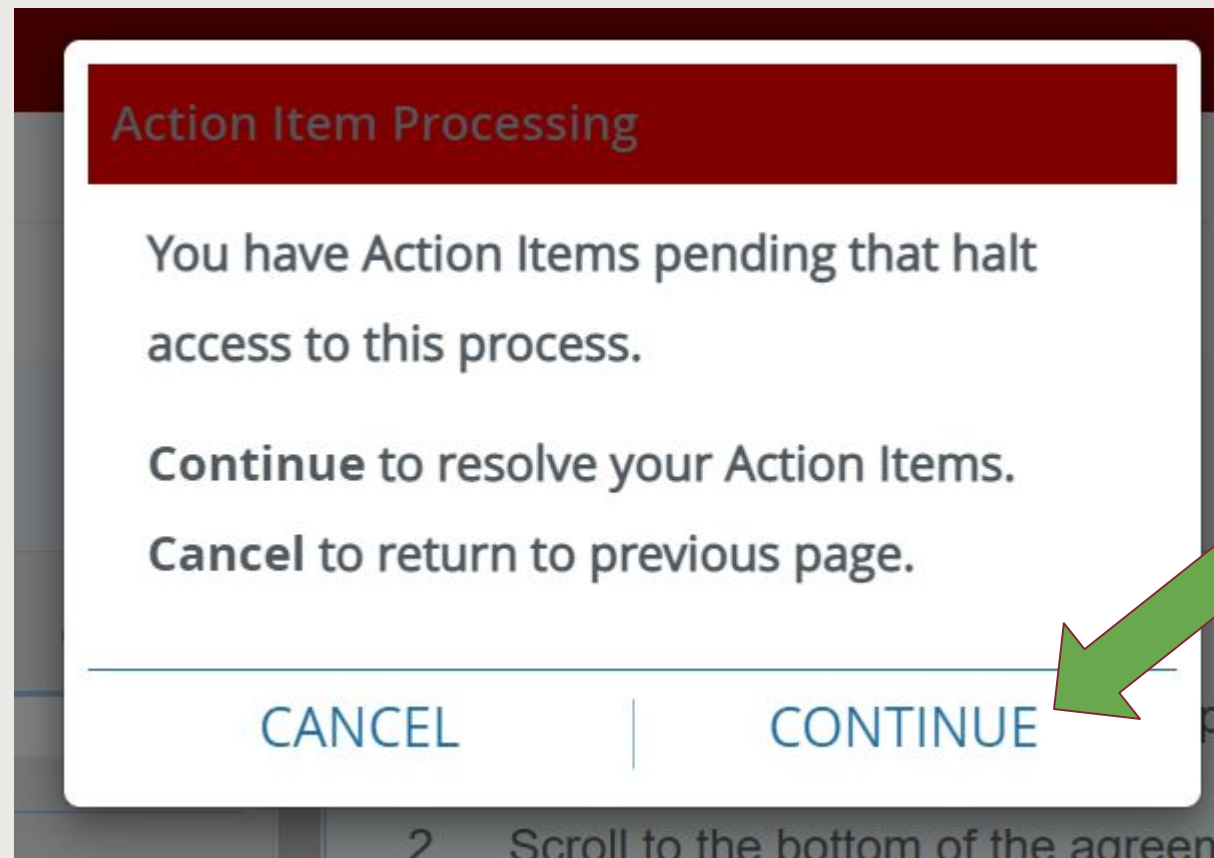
Action Item Processing

You have Action Items pending that halt access to this process.

**Continue** to resolve your Action Items.

**Cancel** to return to previous page.

CANCEL

CONTINUE

p

2. Scroll to the bottom of the agreem